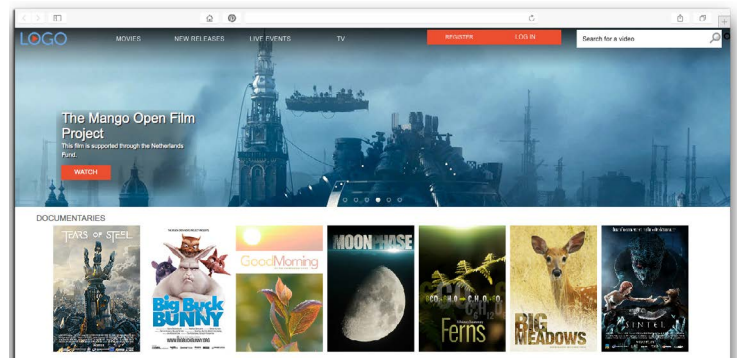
LOGO
MOVIES
NEW RELEASES
LIVE EVENTS
TV
REGISTER
LOG IN
Search for a video

The Mango Open Film Project
This film is supported through the Netherlands Fund.
WATCH

DOCUMENTARIES

TEARS OF STEEL
Big Buck BUNNY
GoodMorning
MOONPHASE
Ferns
BIG MEADOWS
SINTEL